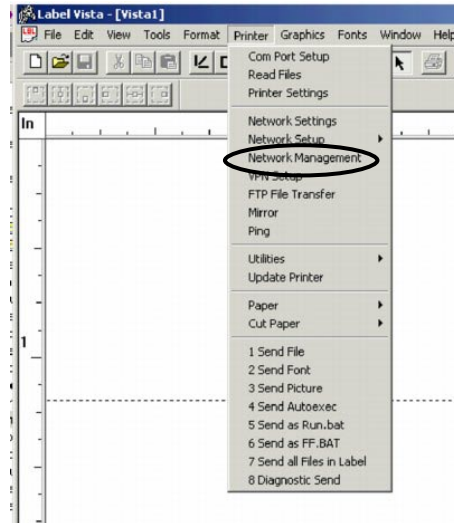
Label Vista - [Vista1]

File Edit View Tools Format Printer Graphics Fonts Window Help

In

1

Com Port Setup
Read Files
Printer Settings

Network Settings
Network Setup
Network Management
VPN Setup
FTP File Transfer
Mirror
Ping

Utilities
Update Printer

Paper
Cut Paper

1 Send File
2 Send Font
3 Send Picture
4 Send Autoexec
5 Send as Run.bat
6 Send as FF.BAT
7 Send all Files in Label
8 Diagnostic Send